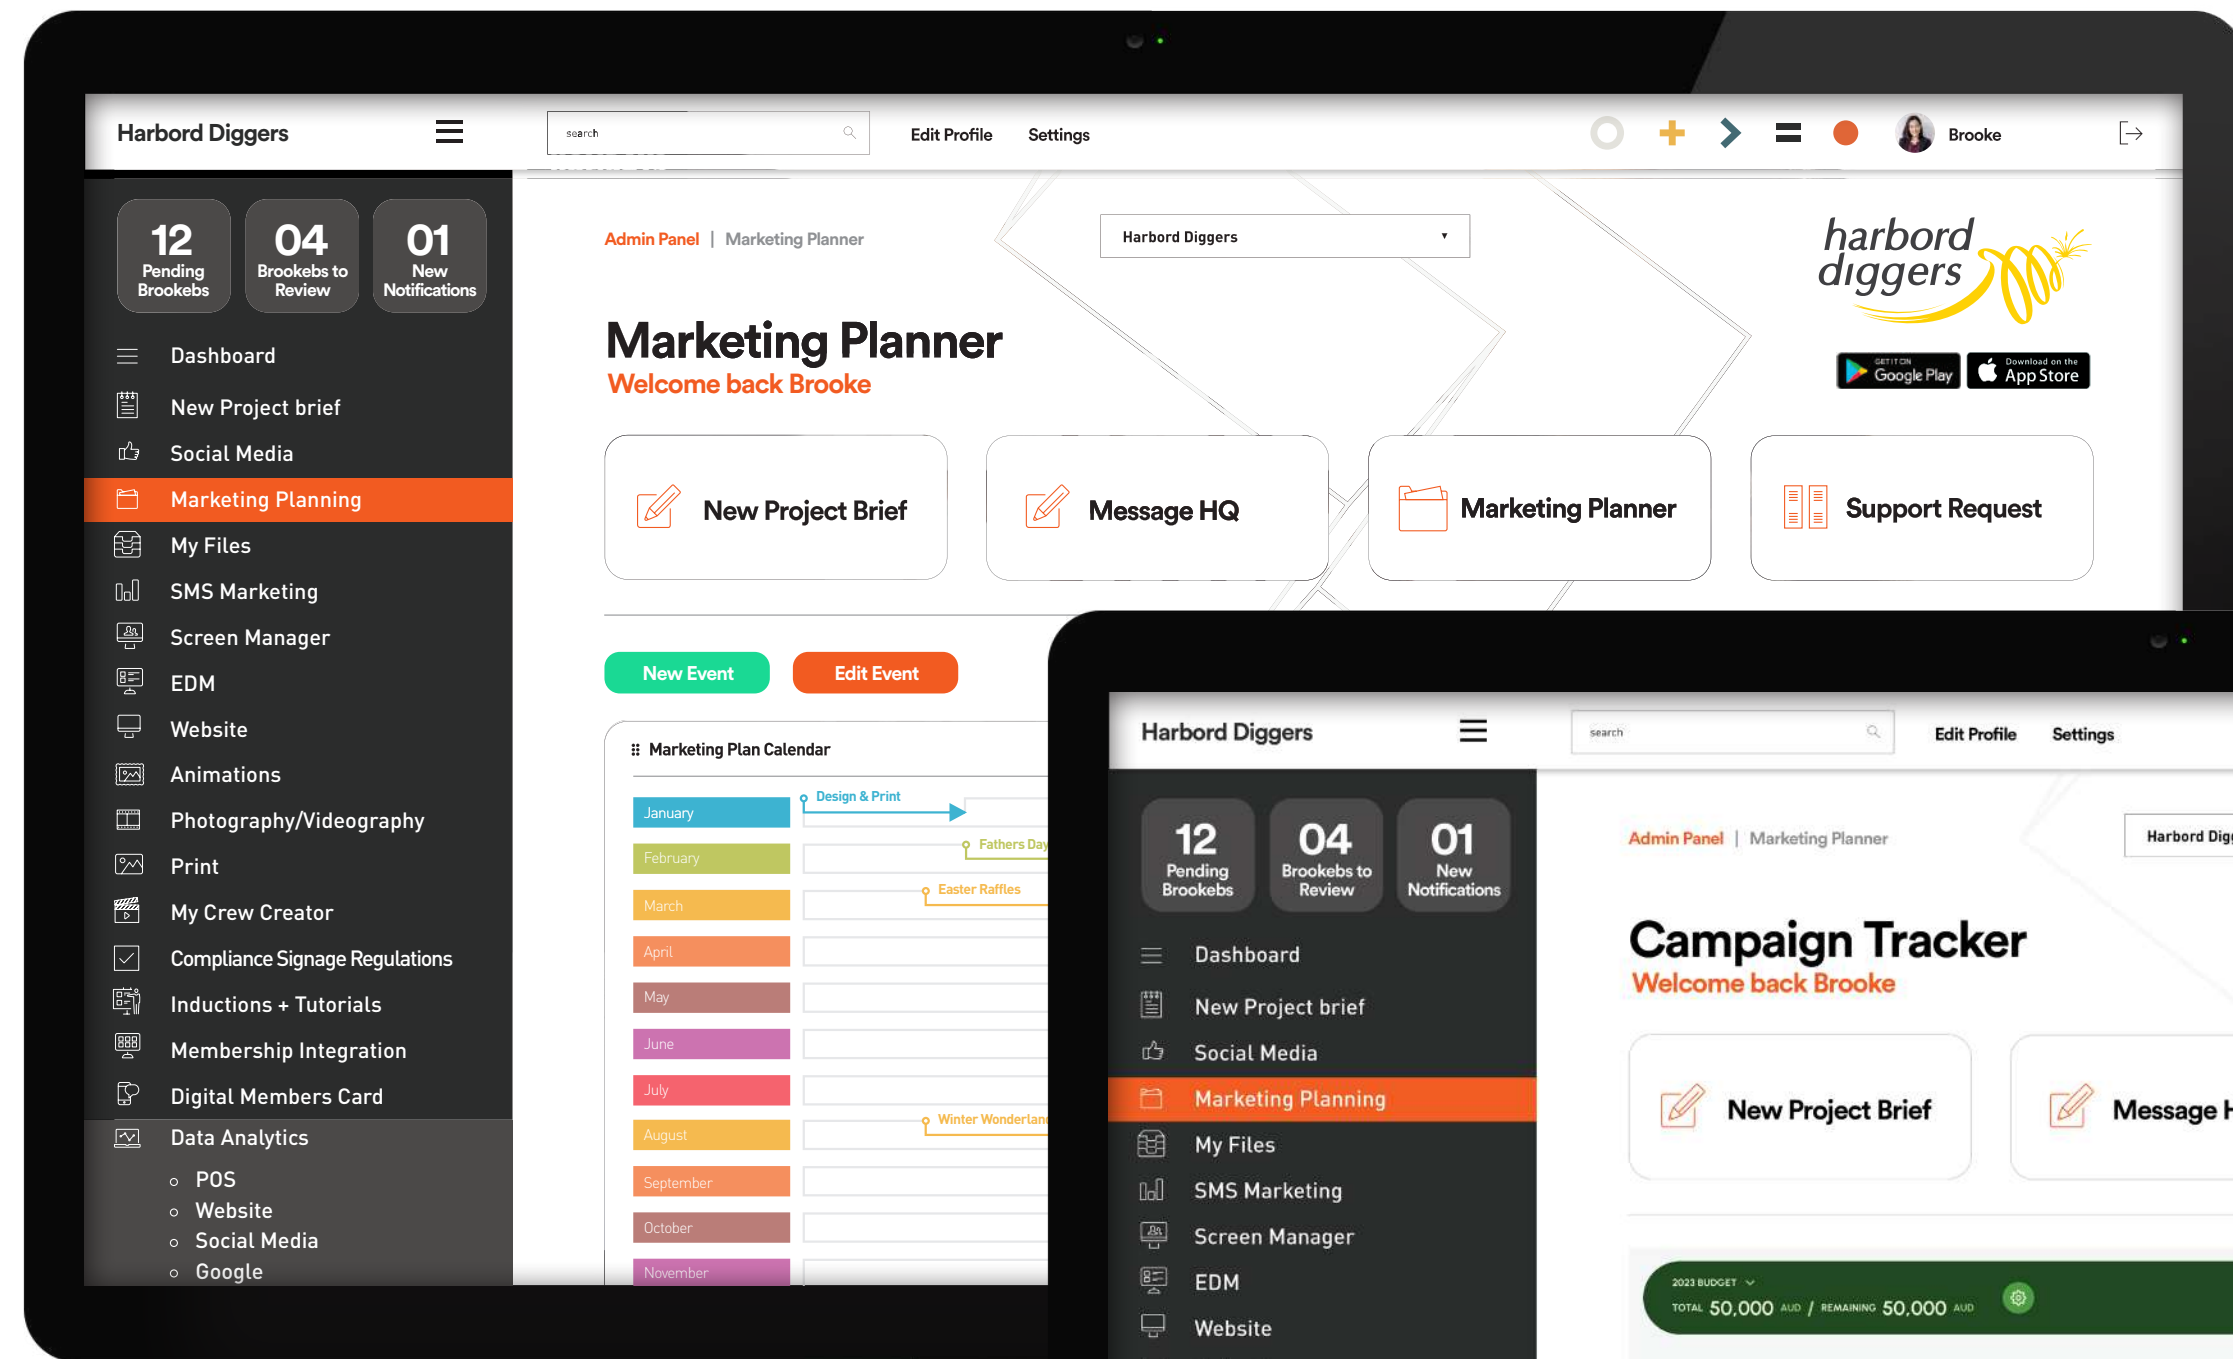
Harbord Diggers

search

Edit Profile Settings

Brooke

12 Pending Brookebs

04 Brookebs to Review

01 New Notifications

Dashboard
New Project brief
Social Media
Marketing Planning
My Files
SMS Marketing
Screen Manager
EDM
Website
Animations
Photography/Videography
Print
My Crew Creator
Compliance Signage Regulations
Inductions + Tutorials
Membership Integration
Digital Members Card
Data Analytics
- POS
- Website
- Social Media
- Google

Admin Panel | Marketing Planner

Harbord Diggers

harbord diggers

GET IT ON Google Play

Download on the App Store

Marketing Planner
Welcome back Brooke

New Project Brief
Message HQ
Marketing Planner
Support Request

New Event
Edit Event

Marketing Plan Calendar

January
February
March
April
May
June
July
August
September
October
November

Design & Print
Fathers Day
Easter Raffles
Winter Wonderlan

Harbord Diggers

search

Edit Profile Settings

12 Pending Brookebs

04 Brookebs to Review

01 New Notifications

Dashboard
New Project brief
Social Media
Marketing Planning
My Files
SMS Marketing
Screen Manager
EDM
Website

Admin Panel | Marketing Planner

Harbord Dig

Campaign Tracker
Welcome back Brooke

New Project Brief
Message H

2023 BUDGET
TOTAL 50,000 AUD / REMAINING 50,000 AUD